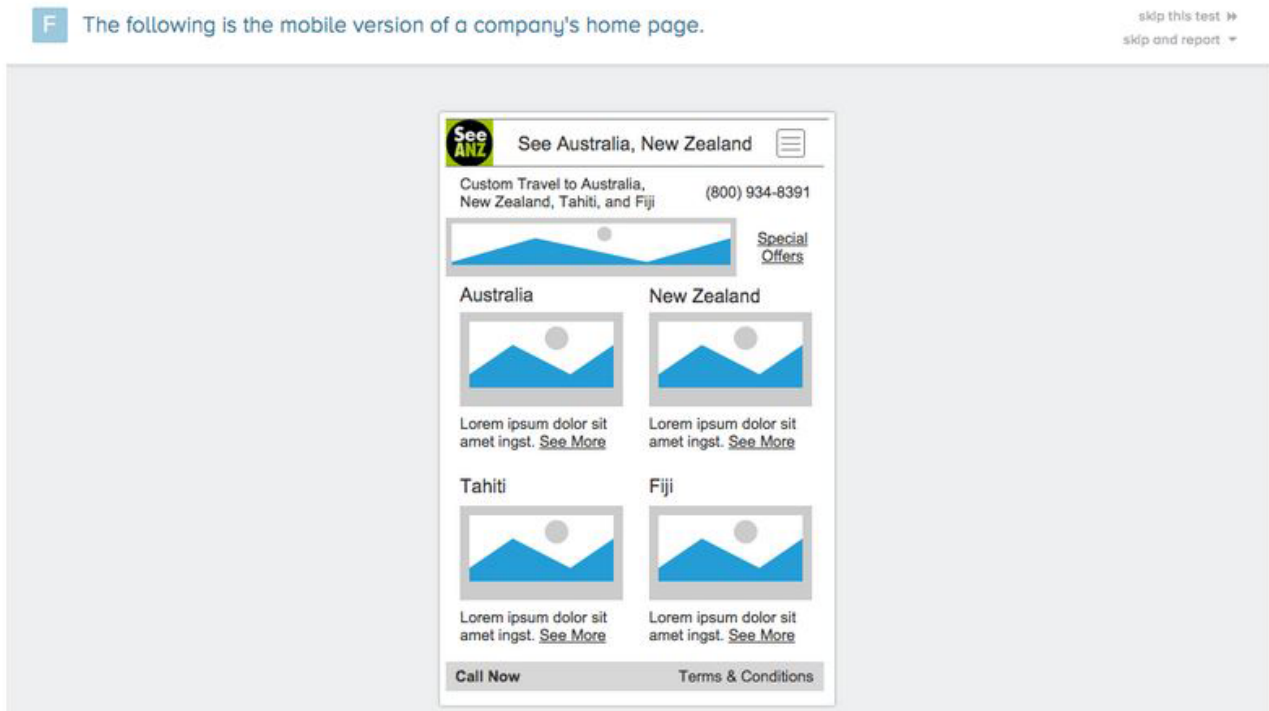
F The following is the mobile version of a company's home page.

skip this test

skip and report

See ANZ

See Australia, New Zealand

Custom Travel to Australia, New Zealand, Tahiti, and Fiji

(800) 934-8391

Special Offers

Australia

Lorem ipsum dolor sit amet ingst. See More

New Zealand

Lorem ipsum dolor sit amet ingst. See More

Tahiti

Lorem ipsum dolor sit amet ingst. See More

Fiji

Lorem ipsum dolor sit amet ingst. See More

Call Now

Terms & Conditions